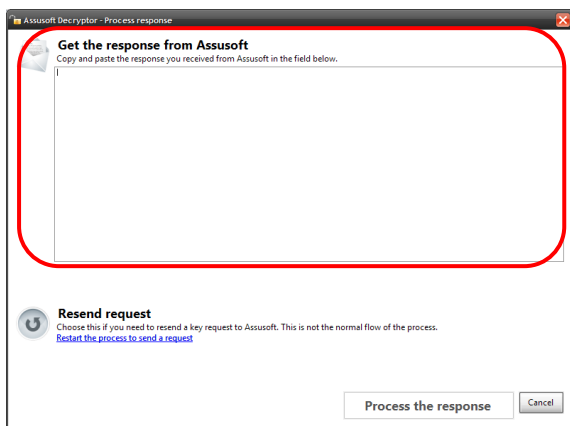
Assusoft Decryptor - Process response

Get the response from Assusoft
Copy and paste the response you received from Assusoft in the field below.

Resend request
Choose this if you need to resend a key request to Assusoft. This is not the normal flow of the process.
Restart the process to send a request

Process the response
Cancel